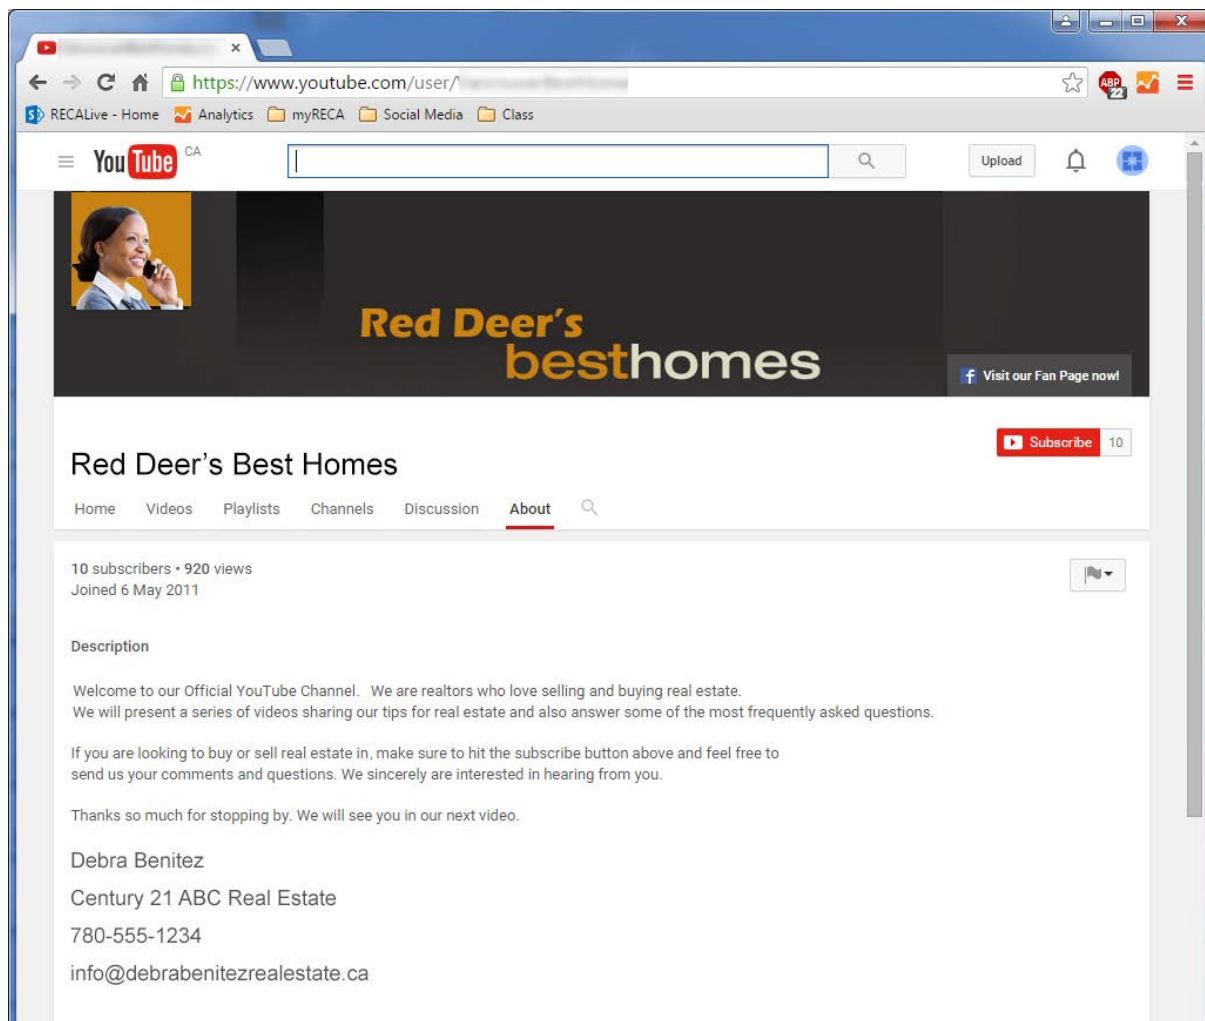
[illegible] ×

https://www.youtube.com/user/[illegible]

ABP 22

RECALive - Home Analytics myRECA Social Media Class

YouTube CA

Upload

Red Deer's besthomes

Visit our Fan Page now!

Red Deer's Best Homes

Subscribe 10

Home Videos Playlists Channels Discussion About

10 subscribers • 920 views
Joined 6 May 2011

Description

Welcome to our Official YouTube Channel. We are realtors who love selling and buying real estate. We will present a series of videos sharing our tips for real estate and also answer some of the most frequently asked questions.

If you are looking to buy or sell real estate in, make sure to hit the subscribe button above and feel free to send us your comments and questions. We sincerely are interested in hearing from you.

Thanks so much for stopping by. We will see you in our next video.

Debra Benitez

Century 21 ABC Real Estate

780-555-1234

info@debrabenitezrealestate.ca